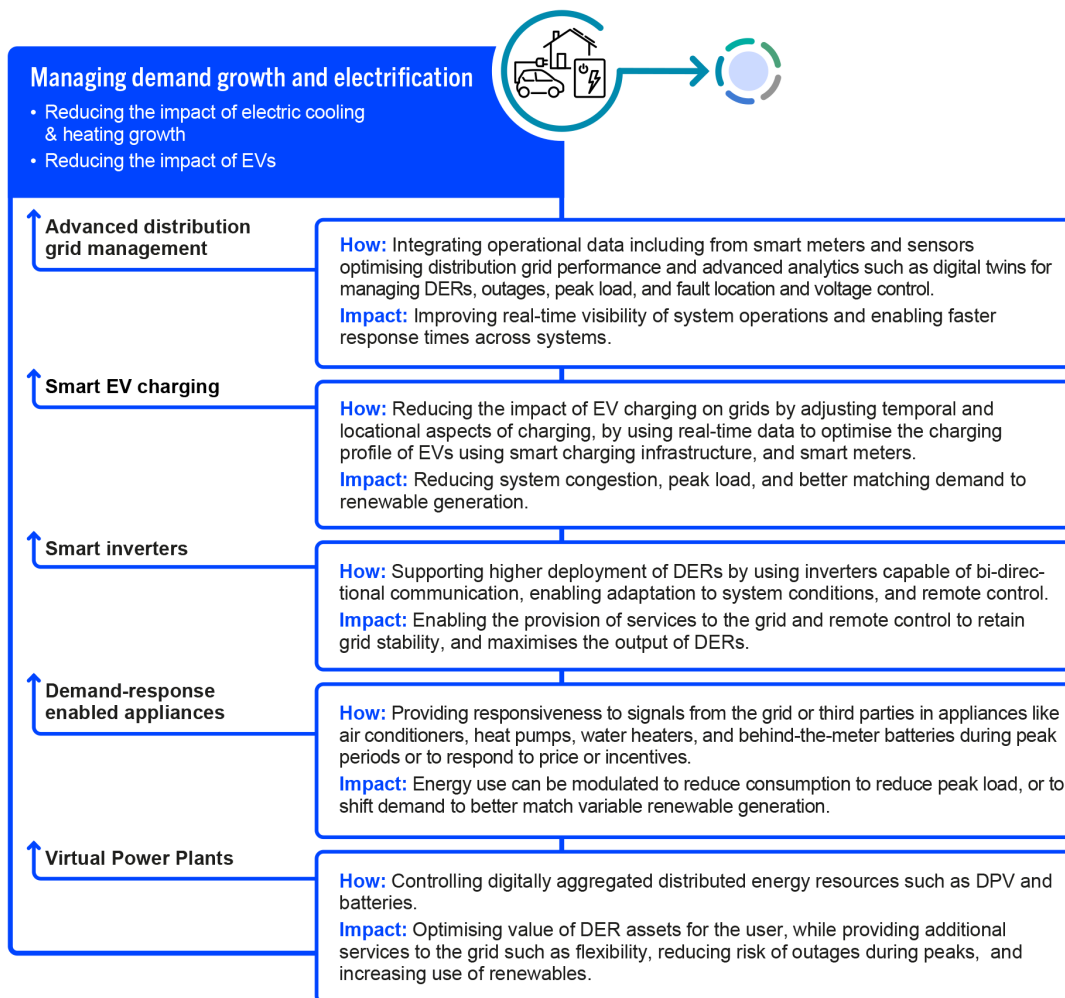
Managing demand growth and electrification

• Reducing the impact of electric cooling & heating growth
• Reducing the impact of EVs

Advanced distribution grid management

How: Integrating operational data including from smart meters and sensors optimising distribution grid performance and advanced analytics such as digital twins for managing DERs, outages, peak load, and fault location and voltage control.
Impact: Improving real-time visibility of system operations and enabling faster response times across systems.

Smart EV charging

How: Reducing the impact of EV charging on grids by adjusting temporal and locational aspects of charging, by using real-time data to optimise the charging profile of EVs using smart charging infrastructure, and smart meters.
Impact: Reducing system congestion, peak load, and better matching demand to renewable generation.

Smart inverters

How: Supporting higher deployment of DERs by using inverters capable of bi-directional communication, enabling adaptation to system conditions, and remote control.
Impact: Enabling the provision of services to the grid and remote control to retain grid stability, and maximises the output of DERs.

Demand-response enabled appliances

How: Providing responsiveness to signals from the grid or third parties in appliances like air conditioners, heat pumps, water heaters, and behind-the-meter batteries during peak periods or to respond to price or incentives.
Impact: Energy use can be modulated to reduce consumption to reduce peak load, or to shift demand to better match variable renewable generation.

Virtual Power Plants

How: Controlling digitally aggregated distributed energy resources such as DPV and batteries.
Impact: Optimising value of DER assets for the user, while providing additional services to the grid such as flexibility, reducing risk of outages during peaks, and increasing use of renewables.